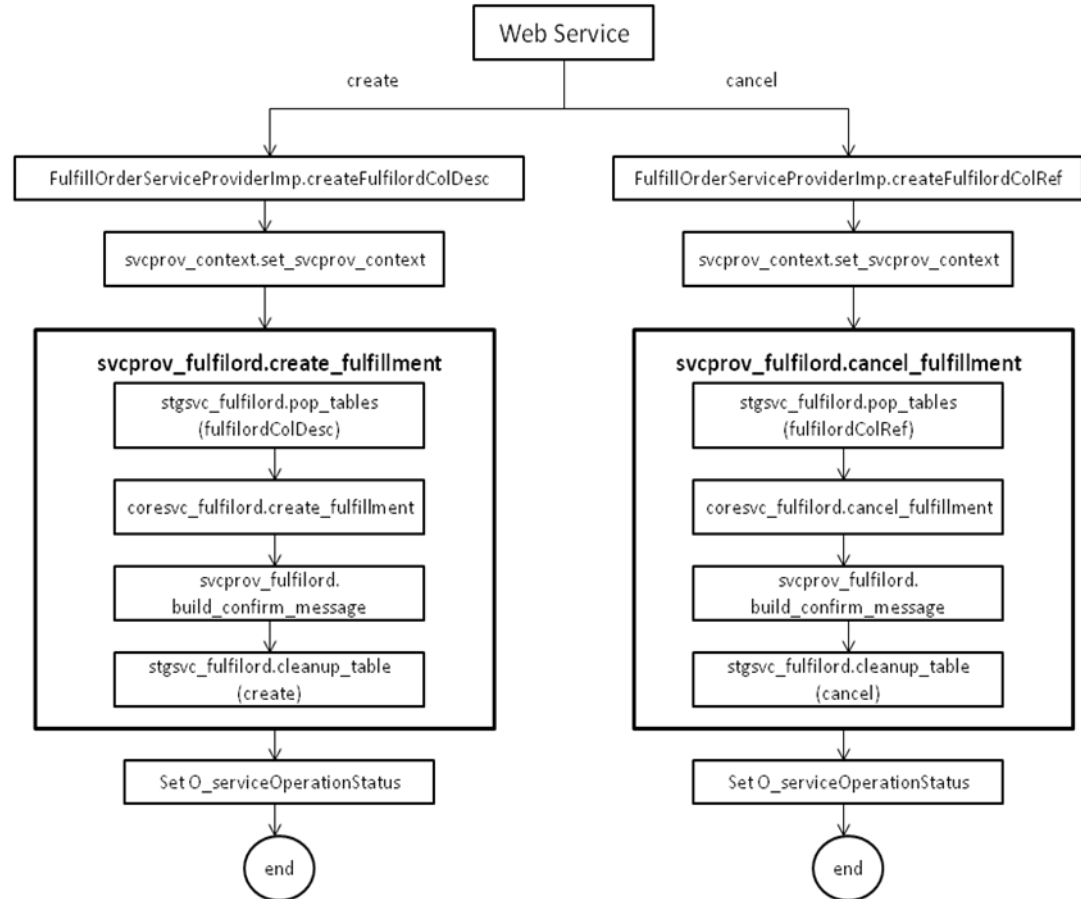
Web Service

create

cancel

FulfillOrderServiceProviderImp.createFulfilordColDesc

svcprov_context.set_svcprov_context

svcprov_fulfilord.create_fulfillment

stgsvc_fulfilord.pop_tables (fulfilordColDesc)

coresvc_fulfilord.create_fulfillment

svcprov_fulfilord. build_confirm_message

stgsvc_fulfilord.cleanup_table (create)

Set O_serviceOperationStatus

end

FulfillOrderServiceProviderImp.createFulfilordColRef

svcprov_context.set_svcprov_context

svcprov_fulfilord.cancel_fulfillment

stgsvc_fulfilord.pop_tables (fulfilordColRef)

coresvc_fulfilord.cancel_fulfillment

svcprov_fulfilord. build_confirm_message

stgsvc_fulfilord.cleanup_table (cancel)

Set O_serviceOperationStatus

end